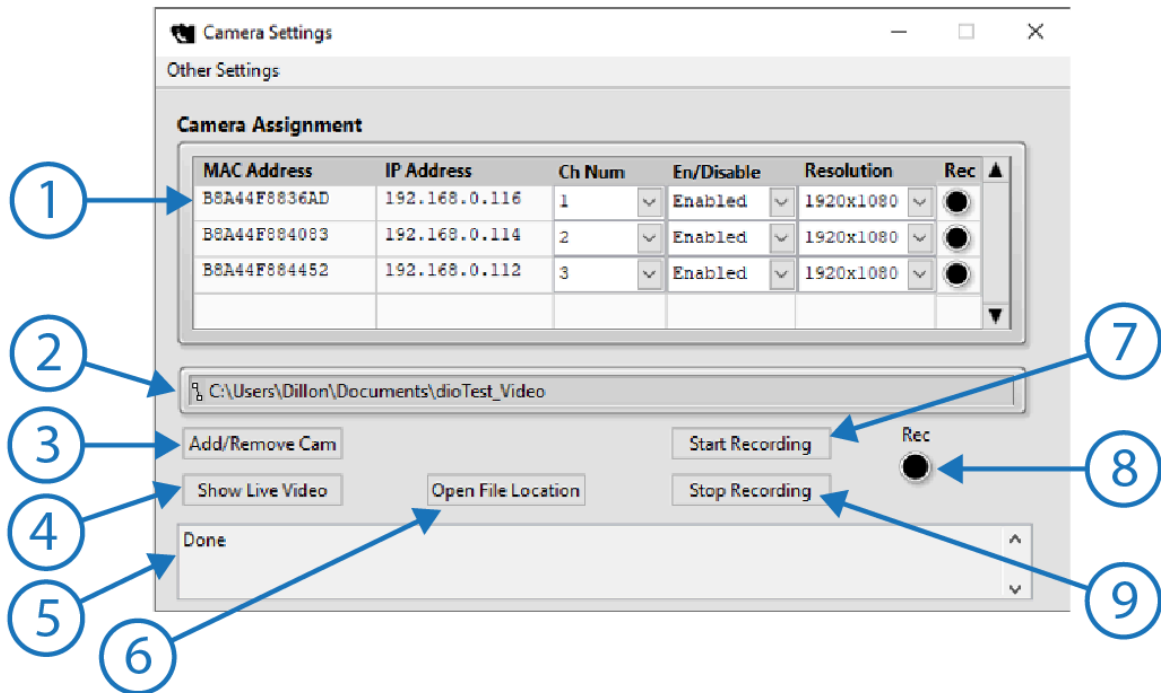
Camera Settings

Other Settings

Camera Assignment

| MAC Address | IP Address | Ch Num | En/Disable | Resolution | Rec |
|---|---|---|---|---|---|
| B8A44F8836AD | 192.168.0.116 | 1 | Enabled | 1920x1080 | |
| B8A44F884083 | 192.168.0.114 | 2 | Enabled | 1920x1080 | |
| B8A44F884452 | 192.168.0.112 | 3 | Enabled | 1920x1080 | |
| | | | | | |

C:\Users\Dillon\Documents\dioTest_Video

Add/Remove Cam

Start Recording

Rec

Show Live Video

Open File Location

Stop Recording

Done

1
2
3
4
5
6
7
8
9